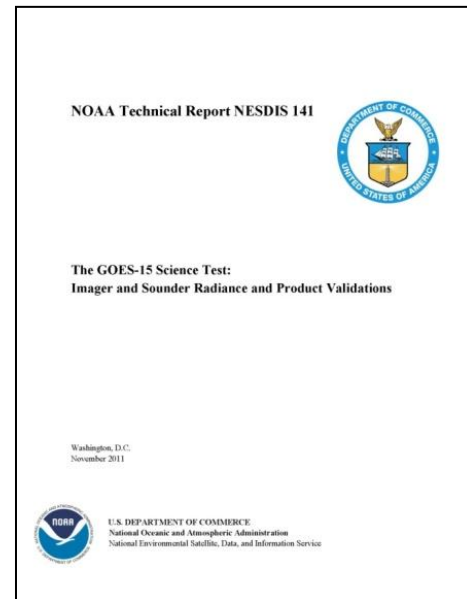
NOAA Technical Report NESDIS 141

DEPARTMENT OF COMMERCE
UNITED STATES OF AMERICA

The GOES-15 Science Test:
Imager and Sounder Radiance and Product Validations

Washington, D.C.
November 2011

NOAA

U.S. DEPARTMENT OF COMMERCE
National Oceanic and Atmospheric Administration
National Environmental Satellite, Data, and Information Service